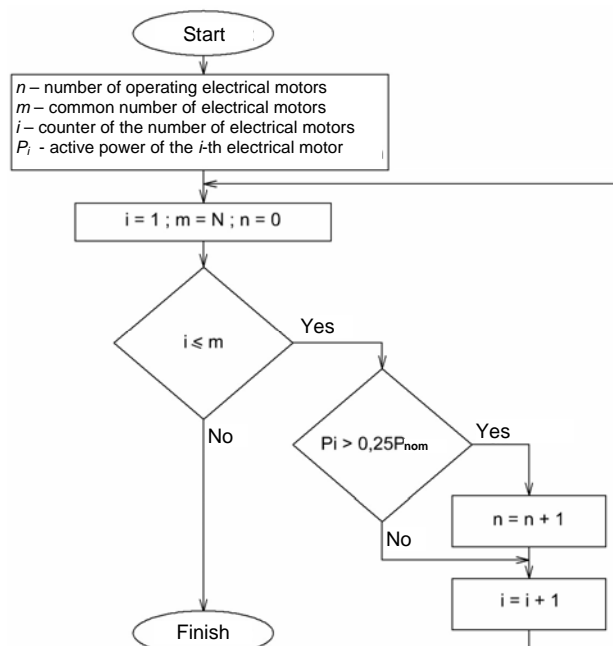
Start

$n$ – number of operating electrical motors
$m$ – common number of electrical motors
$i$ – counter of the number of electrical motors
$P_i$ - active power of the $i$-th electrical motor

i = 1 ; m = N ; n = 0

i ≤ m

Yes

No

Pi > 0,25$P_{nom}$

Yes

n = n + 1

No

i = i + 1

Finish